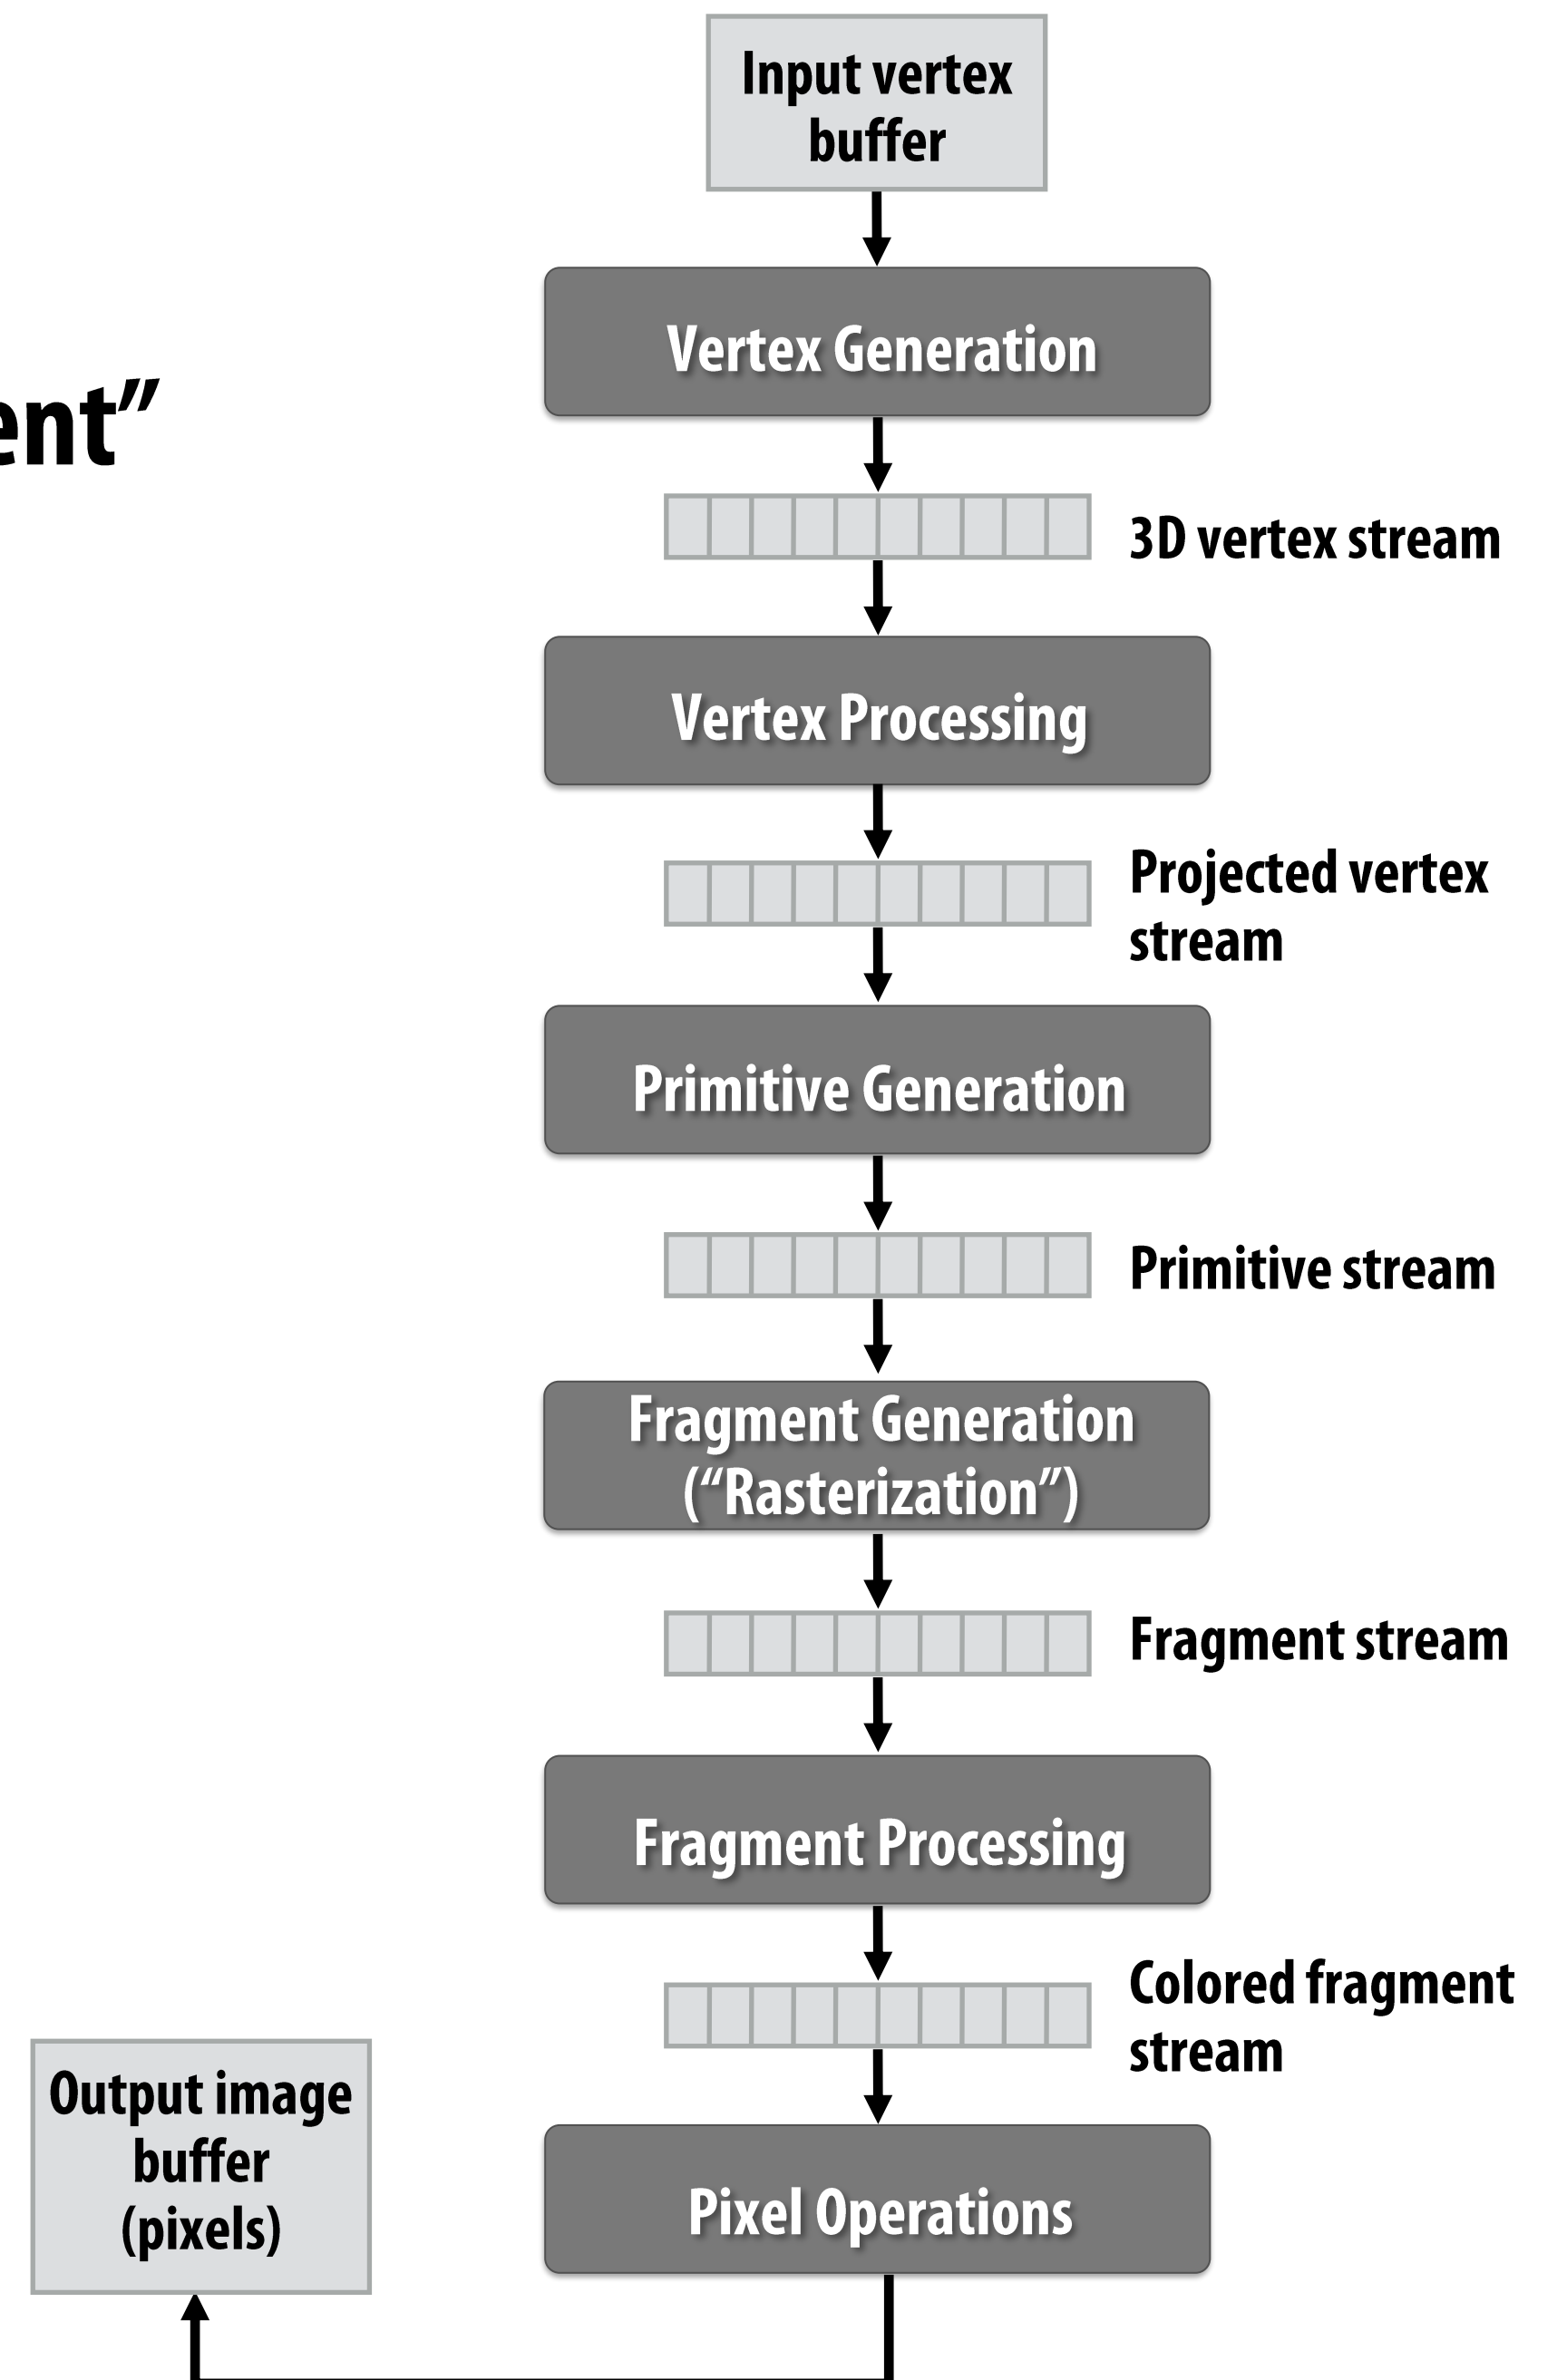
ent”

Input vertex buffer

Vertex Generation

3D vertex stream

Vertex Processing

Projected vertex stream

Primitive Generation

Primitive stream

Fragment Generation (“Rasterization”)

Fragment stream

Fragment Processing

Colored fragment stream

Output image buffer (pixels)

Pixel Operations